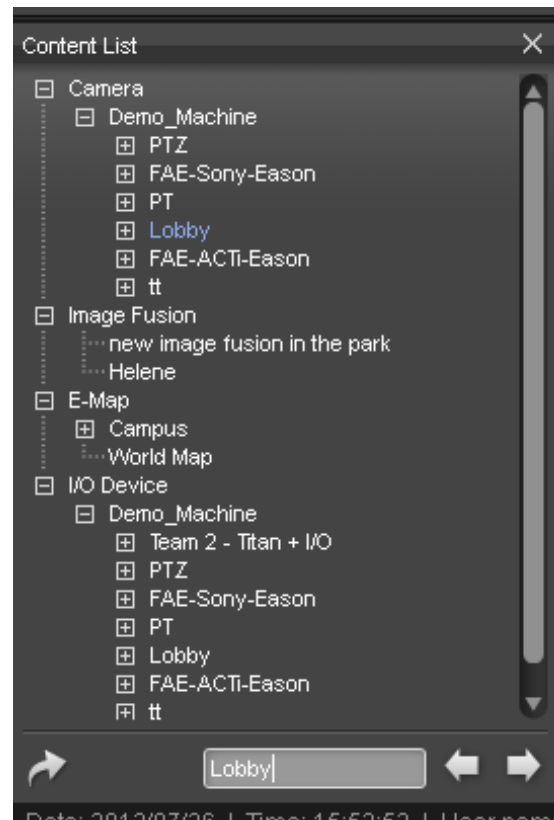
Content List ×

⊟ Camera
⊟ Demo_Machine
⊞ PTZ
⊞ FAE-Sony-Eason
⊞ PT
⊞ Lobby
⊞ FAE-ACTi-Eason
⊞ tt
⊟ Image Fusion
new image fusion in the park
Helene
⊟ E-Map
⊞ Campus
World Map
⊟ I/O Device
⊟ Demo_Machine
⊞ Team 2 - Titan + I/O
⊞ PTZ
⊞ FAE-Sony-Eason
⊞ PT
⊞ Lobby
⊞ FAE-ACTi-Eason
⊞ tt

Lobby

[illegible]